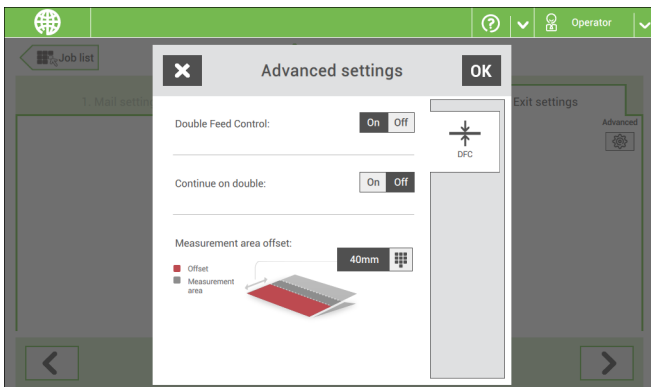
?

Operator

Job list

1. Mail setti

Exit settings

Advanced

Advanced settings

OK

Double Feed Control:

On Off

DFC

Continue on double:

On Off

Measurement area offset:

40mm

Offset

Measurement area